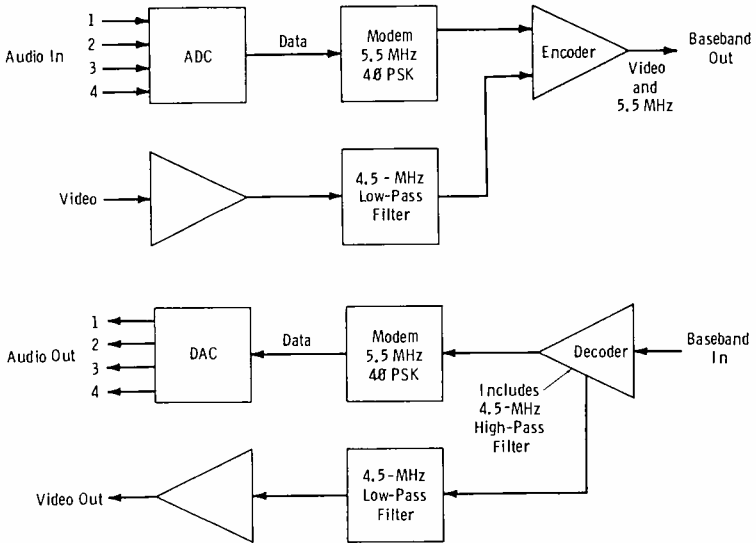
1
2
3
4
Audio In

ADC

Data

Modem
5.5 MHz
4Ø PSK

Encoder

Baseband
Out

Video
and
5.5 MHz

Video

4.5 - MHz
Low-Pass
Filter

1
2
3
4
Audio Out

DAC

Data

Modem
5.5 MHz
4Ø PSK

Decoder

Baseband
In

Includes
4.5-MHz
High-Pass
Filter

Video Out

4.5-MHz
Low-Pass
Filter